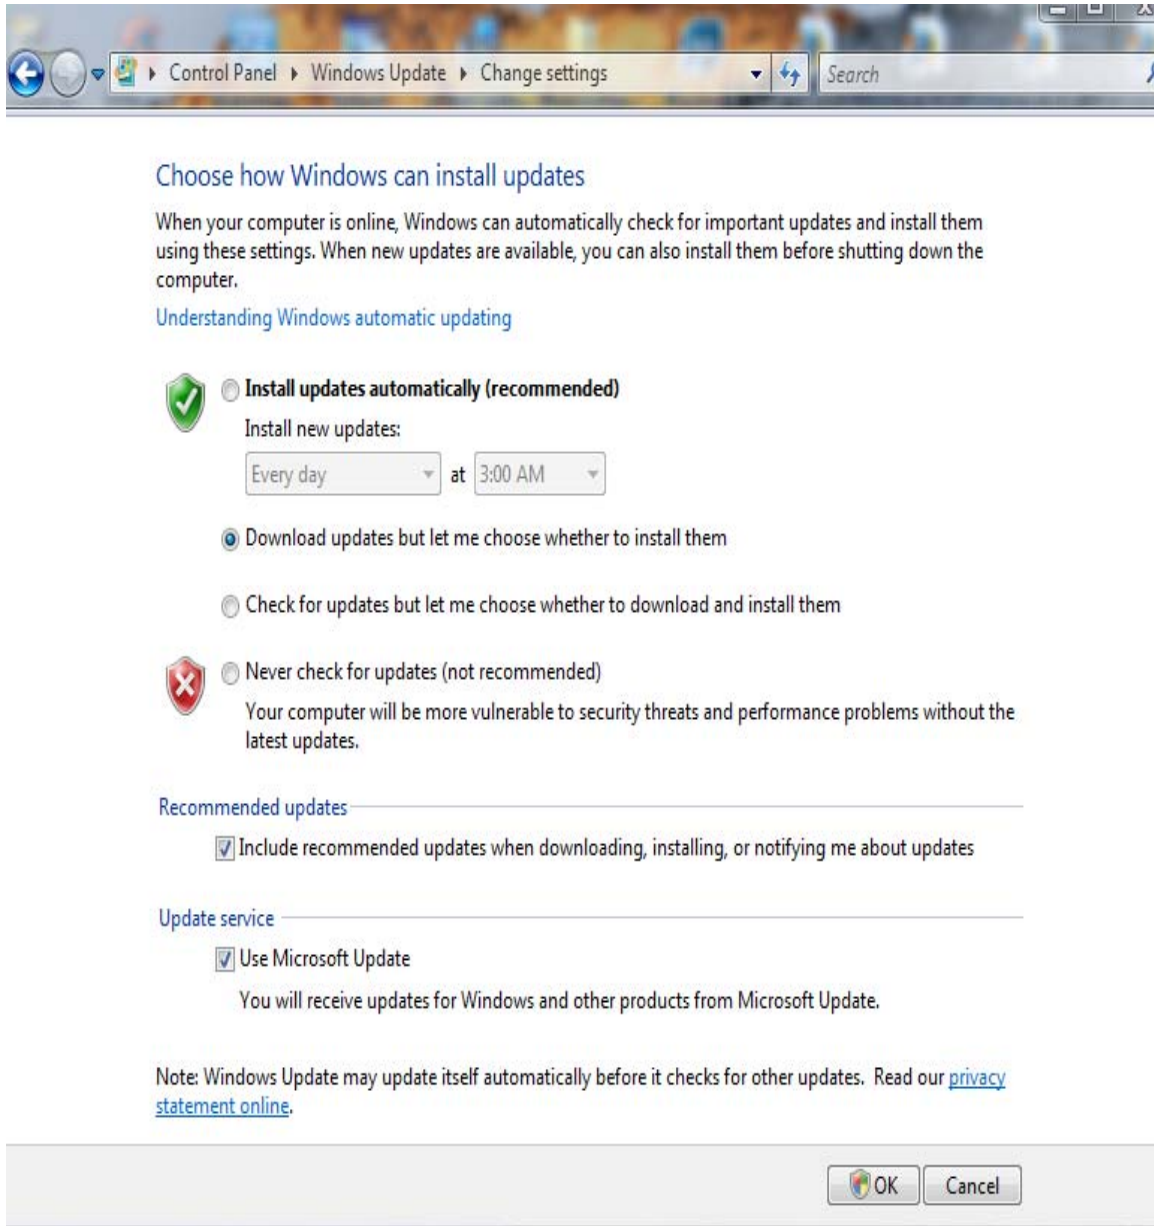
Control Panel ▸ Windows Update ▸ Change settings

Search

Choose how Windows can install updates

When your computer is online, Windows can automatically check for important updates and install them using these settings. When new updates are available, you can also install them before shutting down the computer.

Understanding Windows automatic updating

Install updates automatically (recommended)

Install new updates:

Every day at 3:00 AM

Download updates but let me choose whether to install them

Check for updates but let me choose whether to download and install them

Never check for updates (not recommended)

Your computer will be more vulnerable to security threats and performance problems without the latest updates.

Recommended updates

Include recommended updates when downloading, installing, or notifying me about updates

Update service

Use Microsoft Update

You will receive updates for Windows and other products from Microsoft Update.

Note: Windows Update may update itself automatically before it checks for other updates. Read our privacy statement online.

OK Cancel